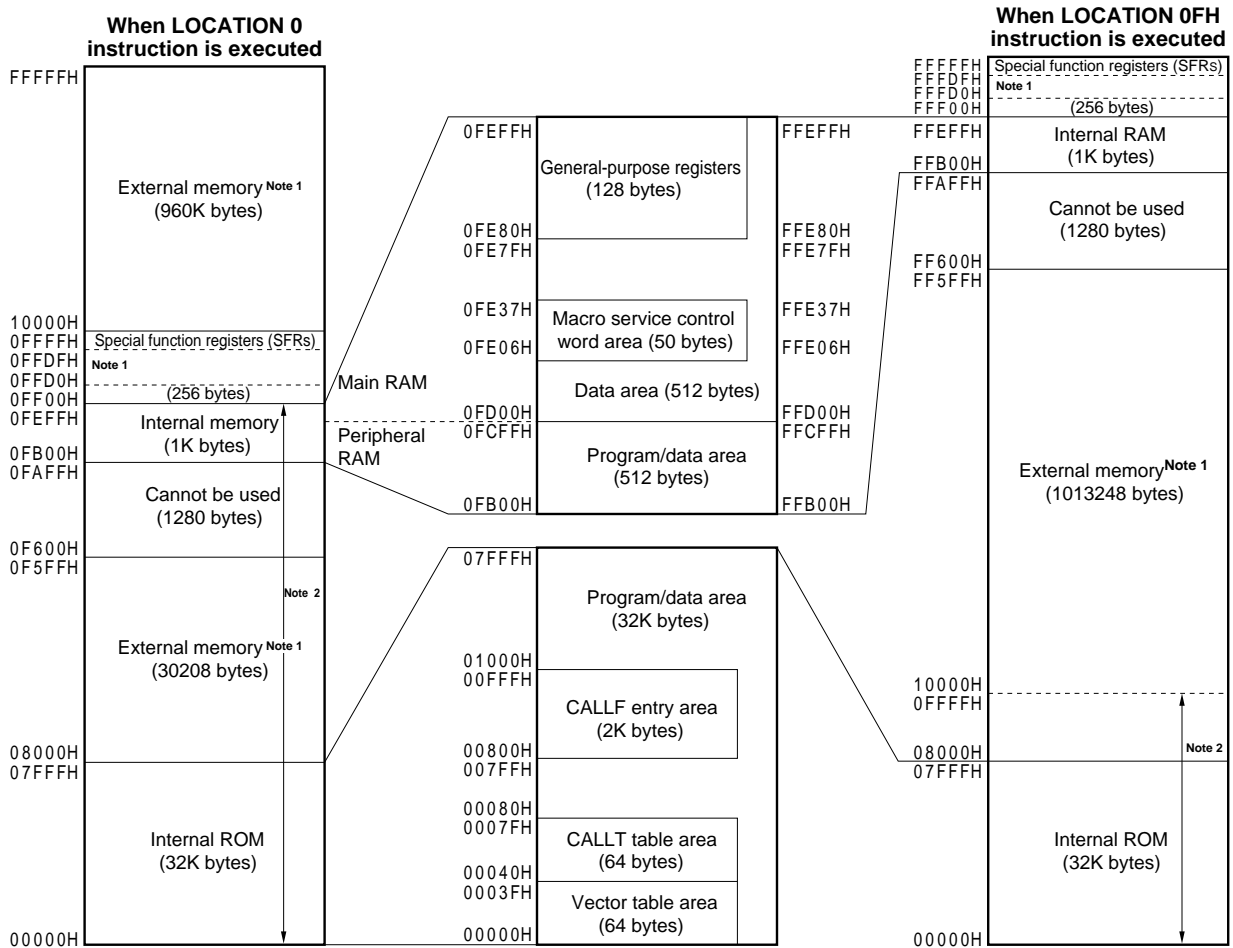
When LOCATION 0 instruction is executed

FFFFFH

External memory Note 1
(960K bytes)

10000H
0FFFFH Special function registers (SFRs)
0FFDFH Note 1
0FFD0H
(256 bytes)
0FF00H
0FEFFH Internal memory
(1K bytes)
0FB00H
0FAFFH Cannot be used
(1280 bytes)
0F600H
0F5FFH
Note 2
External memory Note 1
(30208 bytes)

08000H
07FFFH
Internal ROM
(32K bytes)

00000H

Main RAM

Peripheral RAM

0FEFFH FFEFFH
General-purpose registers
(128 bytes)
0FE80H FFE80H
0FE7FH FFE7FH

0FE37H FFE37H
Macro service control word area (50 bytes)
0FE06H FFE06H
Data area (512 bytes)
0FD00H FFD00H
0FCFFH FFCFFH
Program/data area
(512 bytes)
0FB00H FFB00H

07FFFH
Program/data area
(32K bytes)
01000H
00FFFH
CALLF entry area
(2K bytes)
00800H
007FFH

00080H
0007FH
CALLT table area
(64 bytes)
00040H
0003FH
Vector table area
(64 bytes)
00000H

When LOCATION 0FH instruction is executed

FFFFFH Special function registers (SFRs)
FFFDFH Note 1
FFFD0H
(256 bytes)
FFF00H
FFEFFH Internal RAM
(1K bytes)
FFB00H
FFAFFH
Cannot be used
(1280 bytes)
FF600H
FF5FFH

External memory Note 1
(1013248 bytes)

10000H
0FFFFH
Note 2
08000H
07FFFH
Internal ROM
(32K bytes)
00000H